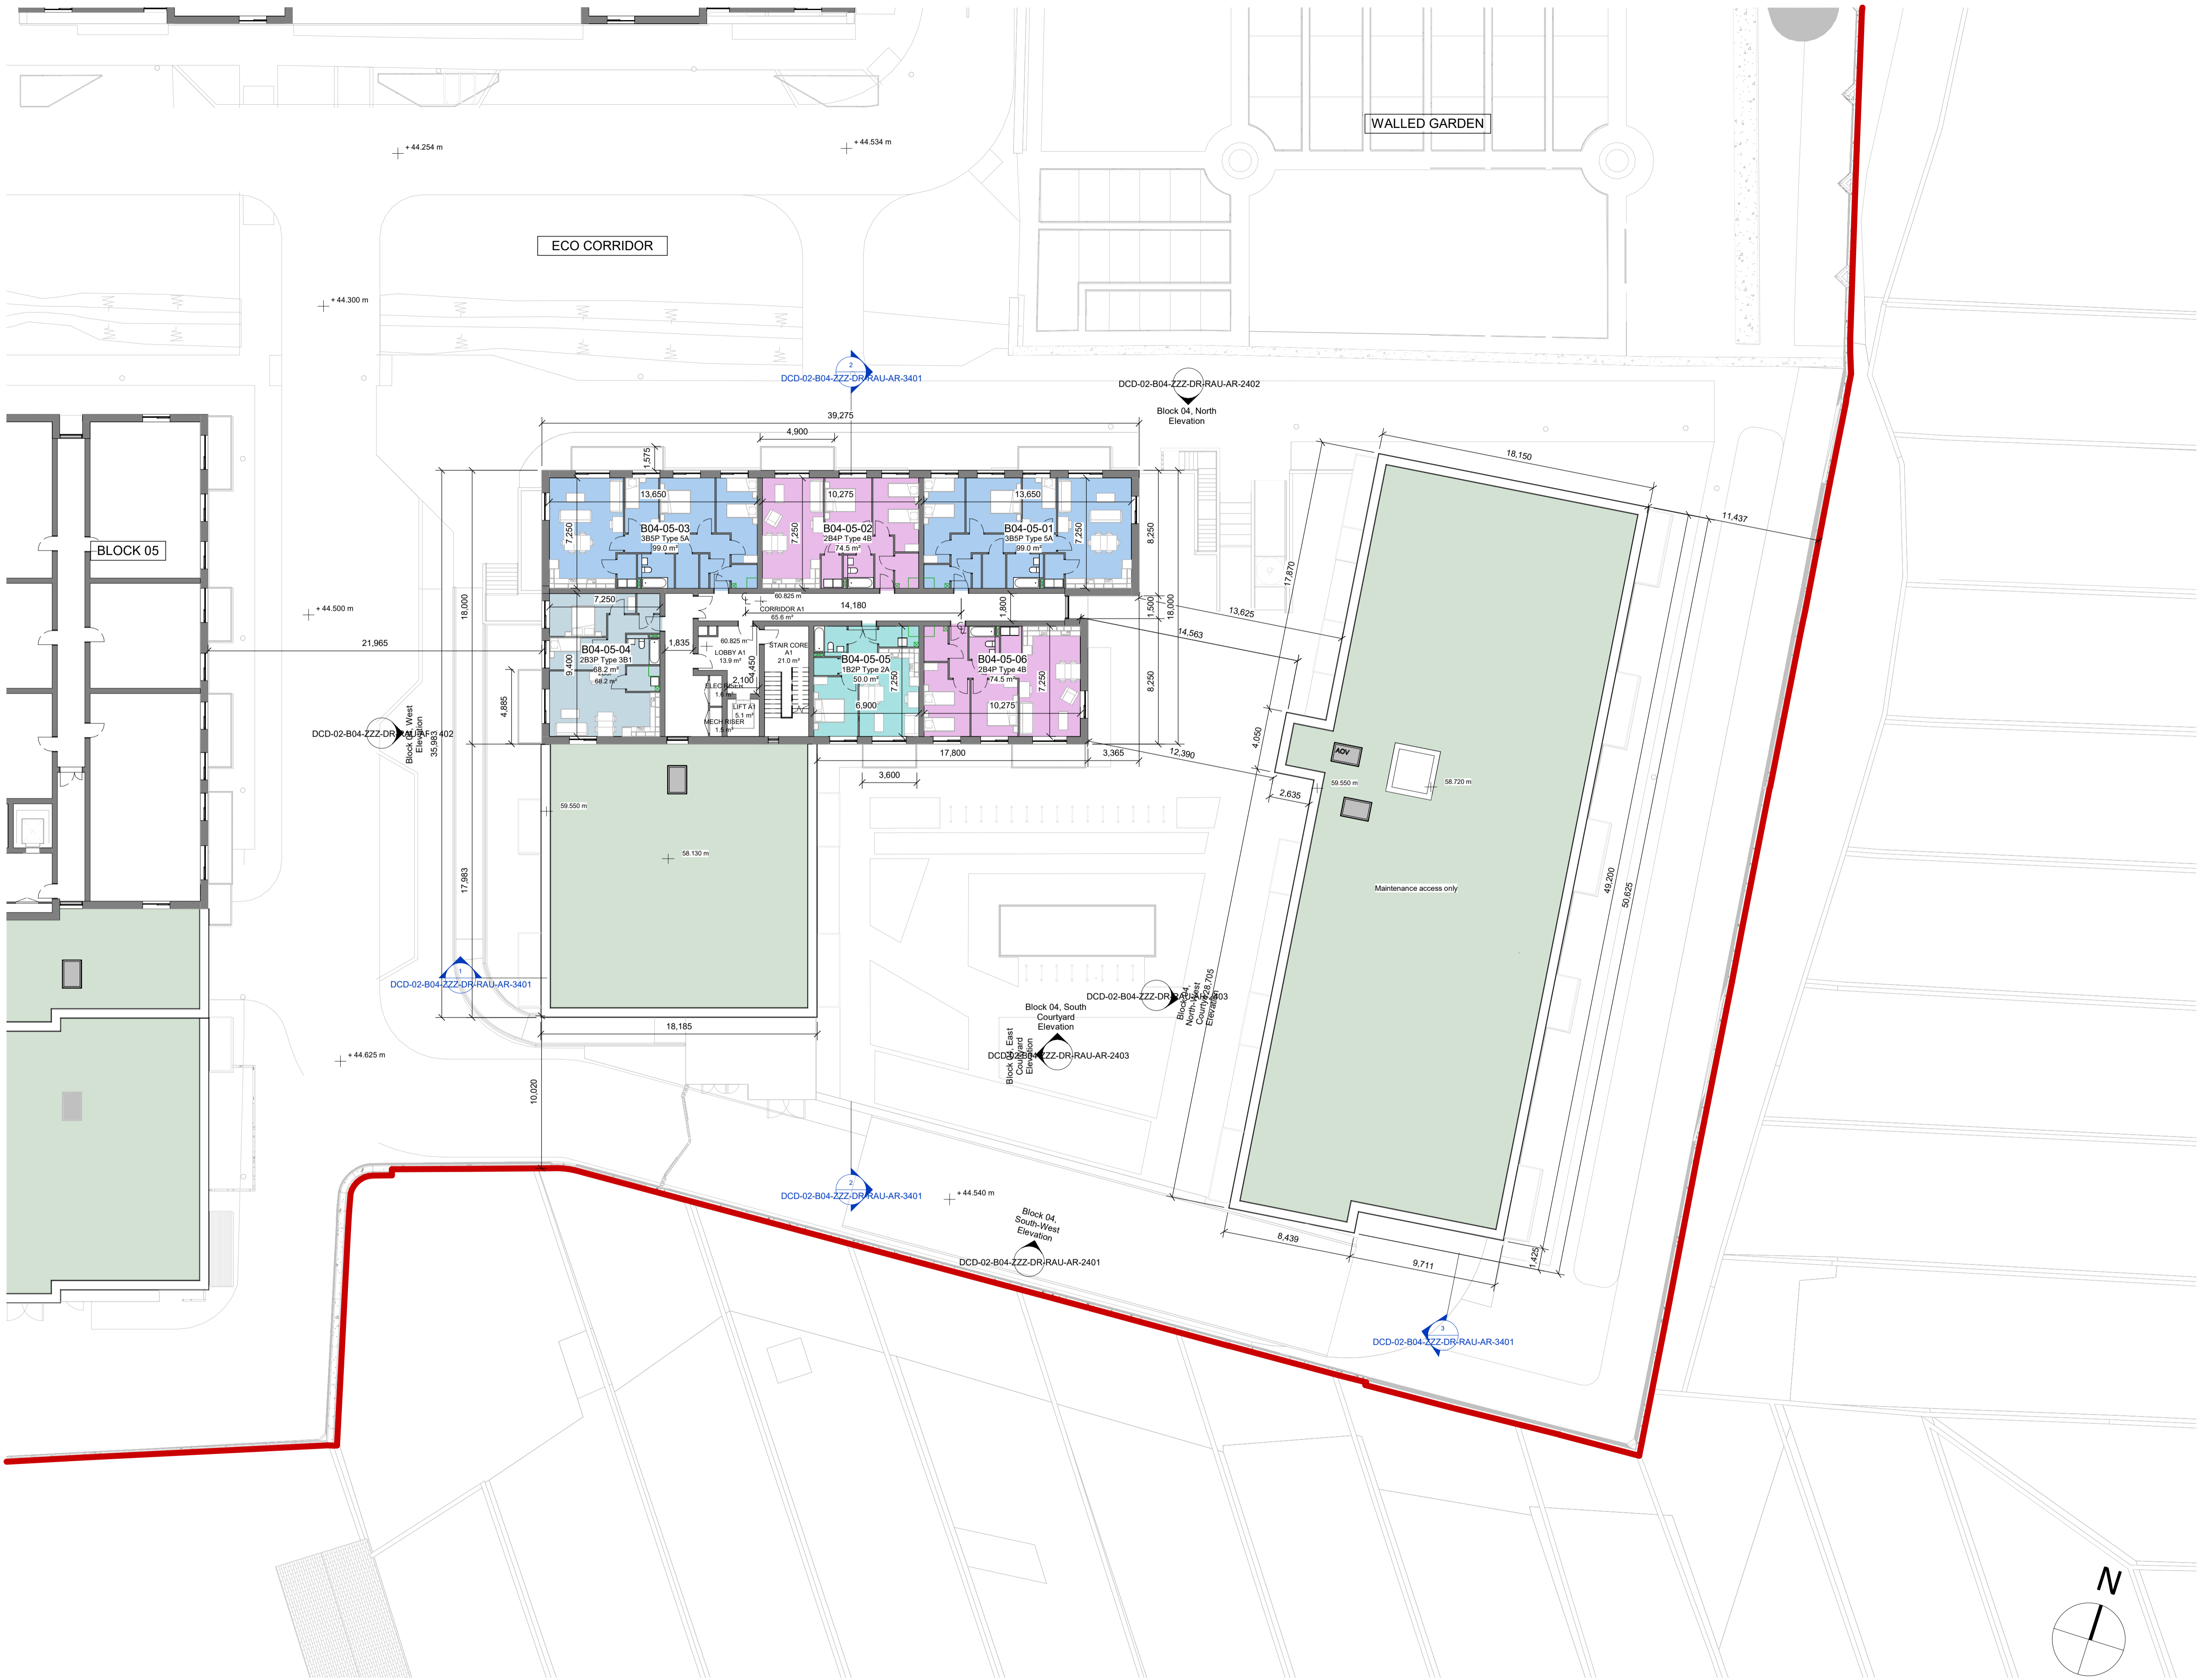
WALLED GARDEN

+ 44.254 m

+ 44.534 m

ECO CORRIDOR

+ 44.300 m

2
DCD-02-B04-ZZZ-DR-RAU-AR-3401

DCD-02-B04-ZZZ-DR-RAU-AR-2402
Block 04, North Elevation

39,275

4,900

1,575

18,150

11,437

13,650

10,275

13,650

B04-05-03
3B5P Type 5A
99.0 m²

B04-05-02
2B4P Type 4B
74.5 m²

B04-05-01
3B5P Type 5A
99.0 m²

7,250

7,250

7,250

8,250

BLOCK 05

7,250

60.825 m
CORRIDOR A1
65.6 m²

14,180

1,800

1,500

18,000

17,870

13,625

+ 44.500 m

18,000

21,965

B04-05-04
2B3P Type 3B1
68.2 m²
68.2 m²

9,400

1,835

60.825 m
LOBBY A1
13.9 m²

1,450

STAIR CORE A1
21.0 m²

B04-05-05
1B2P Type 2A
50.0 m²

B04-05-06
2B4P Type 4B
74.5 m²

14,563

8,250

2,100
ELEC RISER
1.6 m²

LIFT A1
5.1 m²

MECH RISER
1.5 m²

7,250

7,250

6,900

10,275

4,885

DCD-02-B04-ZZZ-DR-RAU-AR-2402
Block 04, West Elevation

35,983

17,800

3,365

12,390

4,050

3,600

AOV

59.550 m

58.720 m

2,635

59.550 m

58.130 m

Maintenance access only

49,200

50,625

17,983

1
DCD-02-B04-ZZZ-DR-RAU-AR-3401

DCD-02-B04-ZZZ-DR-RAU-AR-2403
Block 04, South Courtyard Elevation

Block 04, North-West Courtyard Elevation

28,705

18,185

Block 04, East Courtyard Elevation
DCD-02-B04-ZZZ-DR-RAU-AR-2403

+ 44.625 m

10,020

2
DCD-02-B04-ZZZ-DR-RAU-AR-3401

+ 44.540 m

Block 04, South-West Elevation
DCD-02-B04-ZZZ-DR-RAU-AR-2401

8,439

9,711

1,425

3
DCD-02-B04-ZZZ-DR-RAU-AR-3401

N